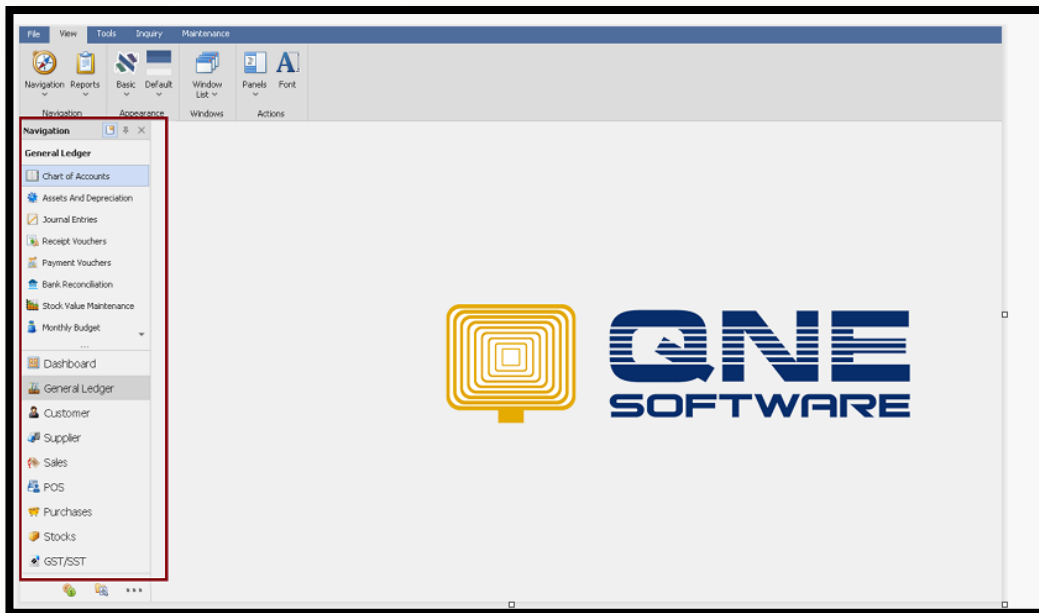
File View Tools Inquiry Maintenance

Navigation Reports
Navigation

Basic Default
Appearance

Window List
Windows

Panels Font
Actions

Navigation

General Ledger

Chart of Accounts
Assets And Depreciation
Journal Entries
Receipt Vouchers
Payment Vouchers
Bank Reconciliation
Stock Value Maintenance
Monthly Budget

Dashboard
General Ledger
Customer
Supplier
Sales
POS
Purchases
Stocks
GST/SST

QNE
SOFTWARE